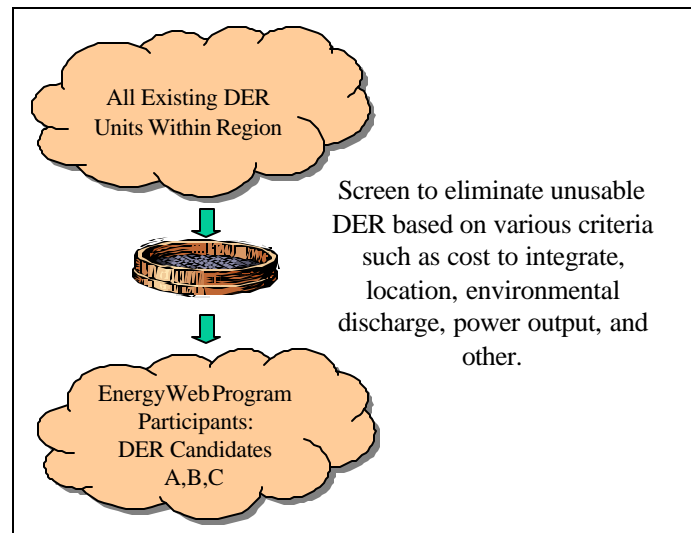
All Existing DER Units Within Region

Screen to eliminate unusable DER based on various criteria such as cost to integrate, location, environmental discharge, power output, and other.

EnergyWeb Program Participants: DER Candidates A,B,C